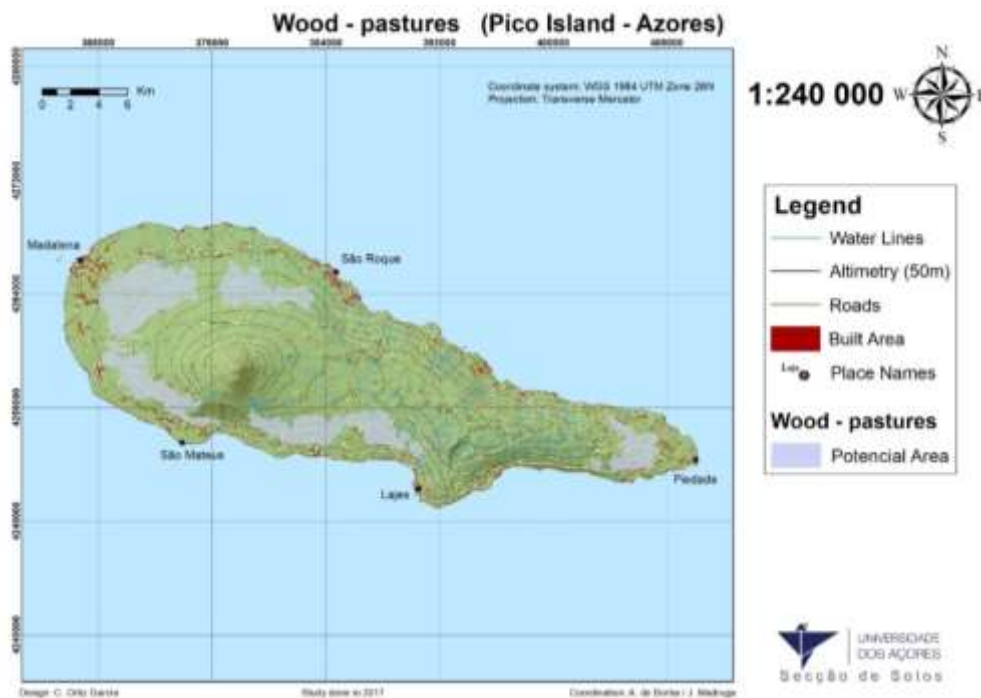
Wood - pastures (Pico Island - Azores)

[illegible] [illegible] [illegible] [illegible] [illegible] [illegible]

0 2 4 6 Km

Coordinate system: WGS 1984 UTM Zone 26N
Projection: Transverse Mercator

1:240 000

N
W
E
S

Legend
Water Lines
Altimetry (50m)
Roads
Built Area
Place Names
Wood - pastures
Potencial Area

Madalena
São Roque
São Mateus
Lajes
Piedade

UNIVERSIDADE DOS AÇORES
Secção de Solos

Design: C. Ortiz Garcia
Study done in 2017
Coordination: A. de Borba / J. Madruga